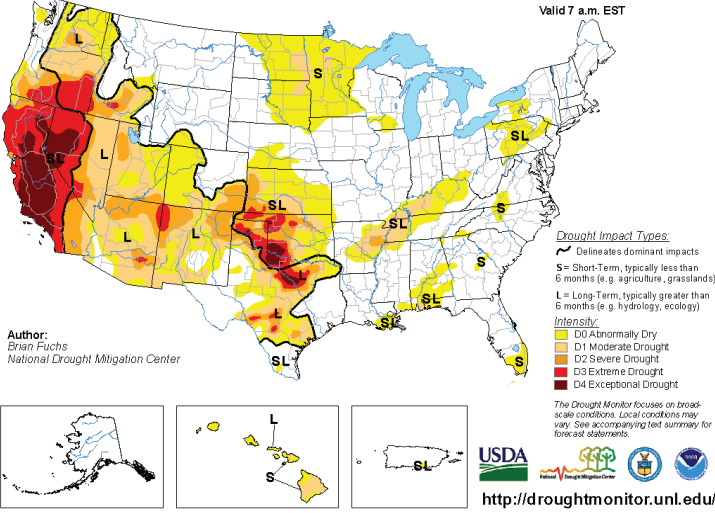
Valid 7 a.m. EST

L
S
SL
L
SL
L
L
SL
SL
L
S
S
S
SL
SL
SL
L
SL

Drought Impact Types:
Delineates dominant impacts
S = Short-Term, typically less than 6 months (e.g. agriculture, grasslands)
L = Long-Term, typically greater than 6 months (e.g. hydrology, ecology)

Intensity:
D0 Abnormally Dry
D1 Moderate Drought
D2 Severe Drought
D3 Extreme Drought
D4 Exceptional Drought

Author:
Brian Fuchs
National Drought Mitigation Center

The Drought Monitor focuses on broad-scale conditions. Local conditions may vary. See accompanying text summary for forecast statements.

L
S
SL

USDA
National Drought Mitigation Center

http://droughtmonitor.unl.edu/